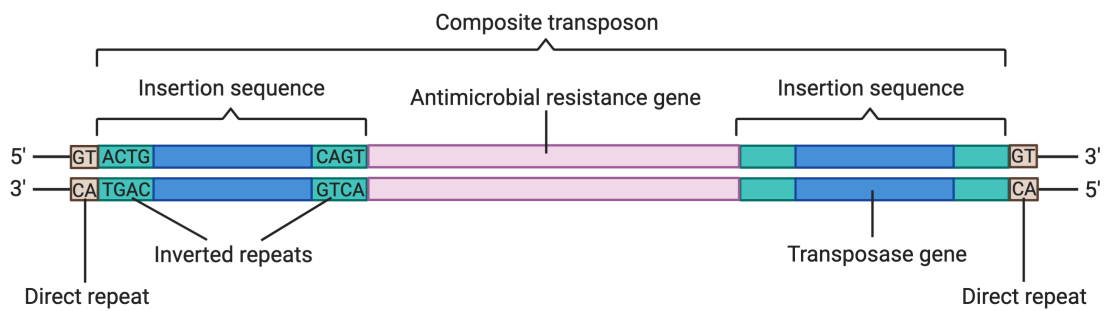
Composite transposon

Insertion sequence

Antimicrobial resistance gene

Insertion sequence

5'
GT
ACTG
CAGT
GT
3'

3'
CA
TGAC
GTCA
CA
5'

Inverted repeats

Transposase gene

Direct repeat

Direct repeat